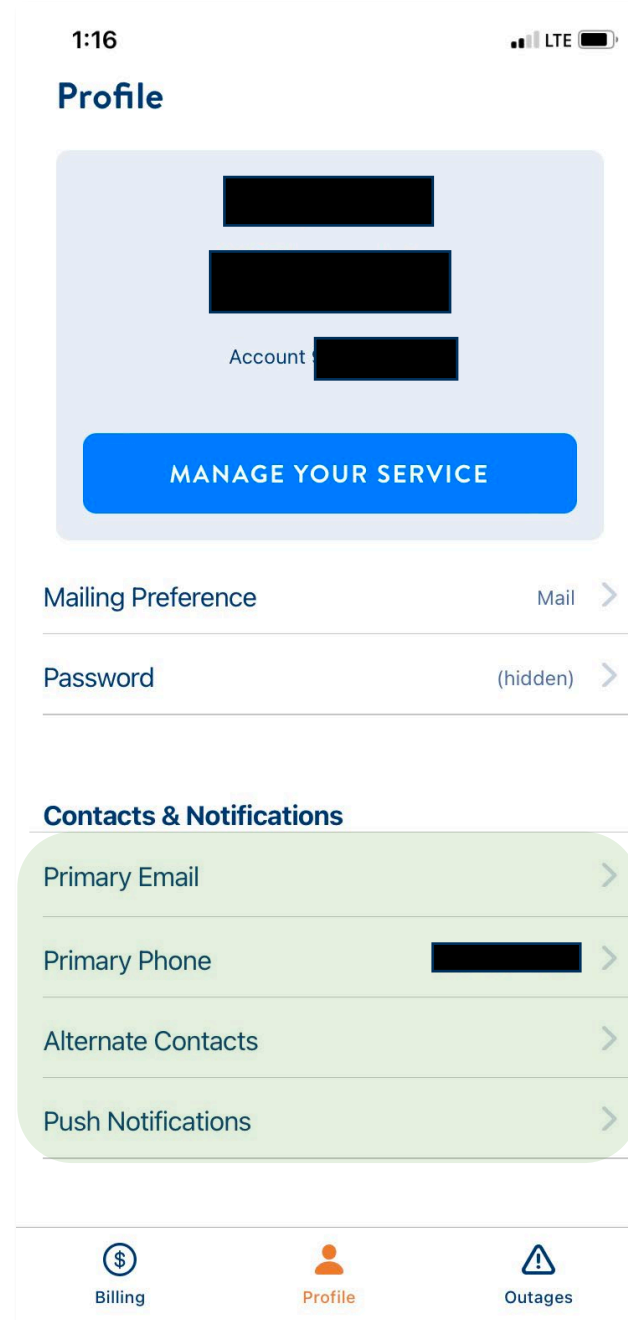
1:16

LTE

Profile

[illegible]

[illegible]

Account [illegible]

MANAGE YOUR SERVICE

Mailing Preference Mail

Password (hidden)

Contacts & Notifications

Primary Email

Primary Phone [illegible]

Alternate Contacts

Push Notifications

$

Billing

Profile

Outages